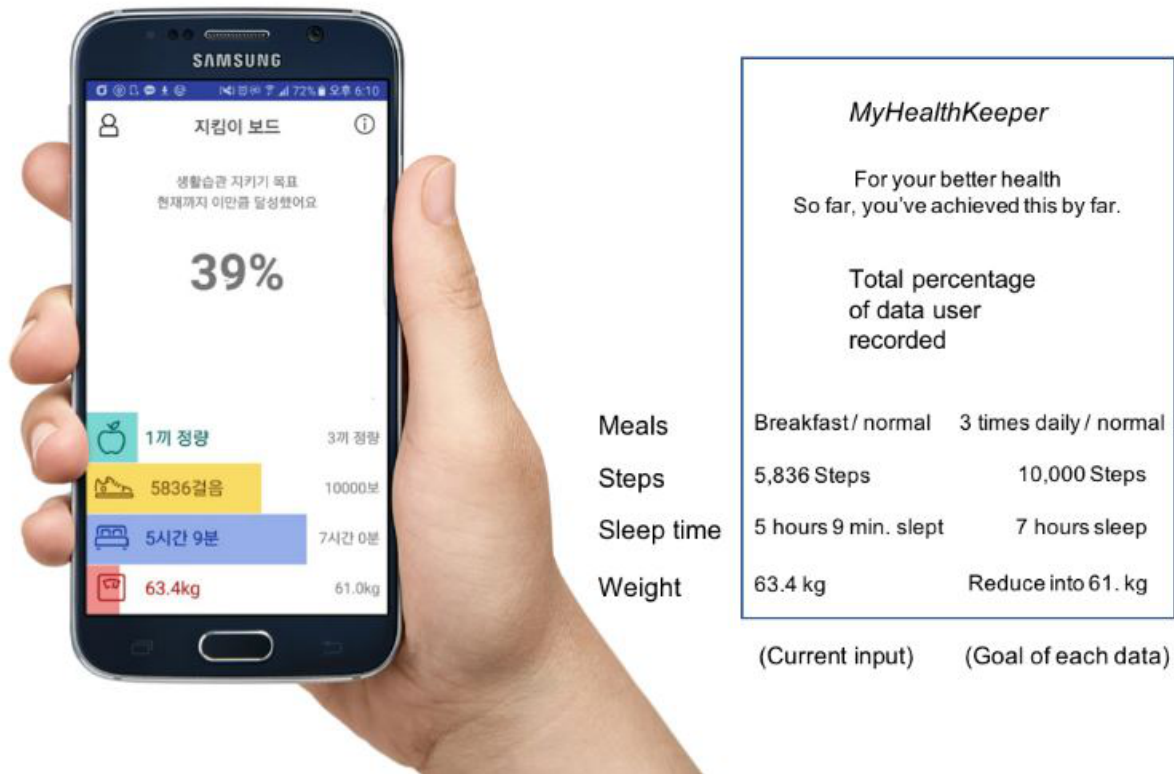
SAMSUNG

72% 오후 6:10

지킴이 보드

생활습관 지키기 목표
현재까지 이만큼 달성했어요

39%

1끼 정량 3끼 정량

5836걸음 10000보

5시간 9분 7시간 0분

63.4kg 61.0kg

MyHealthKeeper

For your better health
So far, you've achieved this by far.

Total percentage of data user recorded

| | | |
|---|---|---|
| Meals | Breakfast / normal | 3 times daily / normal |
| Steps | 5,836 Steps | 10,000 Steps |
| Sleep time | 5 hours 9 min. slept | 7 hours sleep |
| Weight | 63.4 kg | Reduce into 61. kg |

(Current input) (Goal of each data)